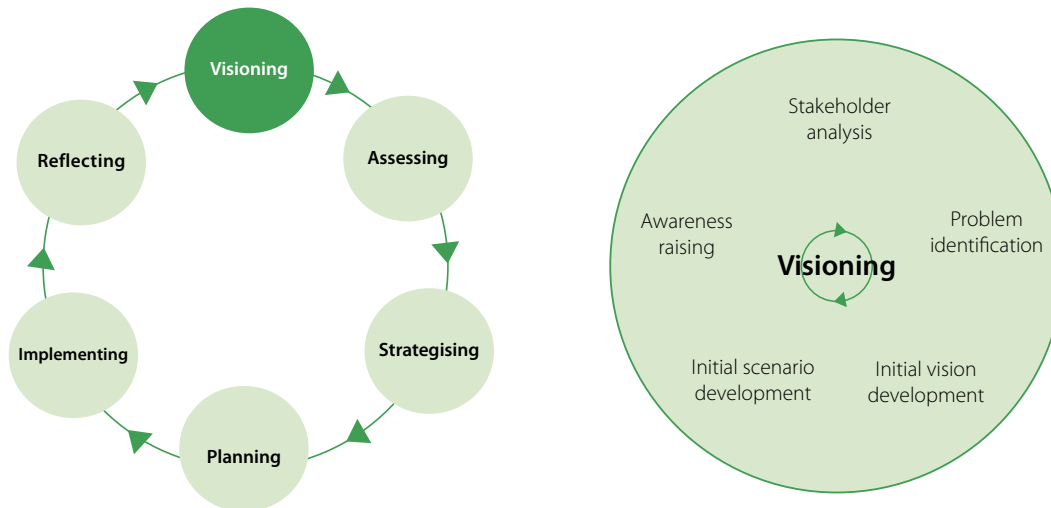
Visioning

Assessing

Strategising

Planning

Implementing

Reflecting

Stakeholder analysis

Awareness raising

Problem identification

Visioning

Initial scenario development

Initial vision development